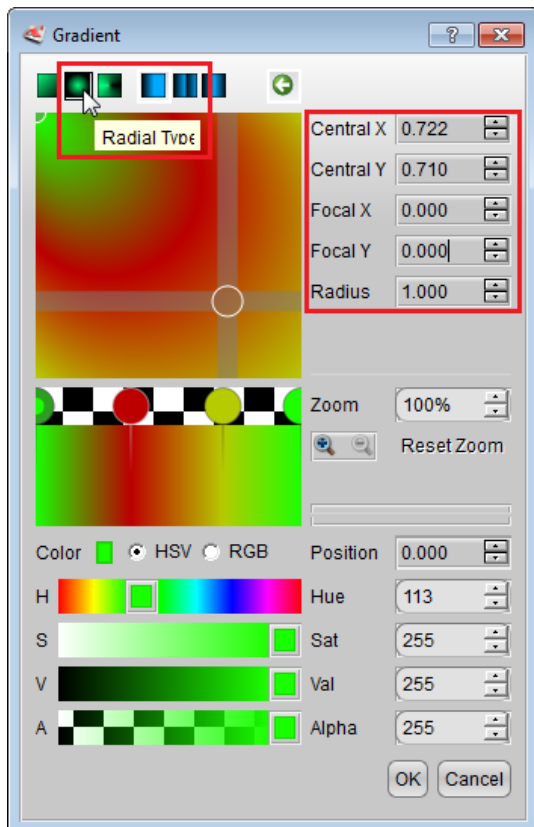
Gradient

Radial Type

Central X 0.722
Central Y 0.710
Focal X 0.000
Focal Y 0.000
Radius 1.000

Zoom 100%
Reset Zoom

Color HSV RGB
Position 0.000
H
Hue 113
S
Sat 255
V
Val 255
A
Alpha 255

OK Cancel